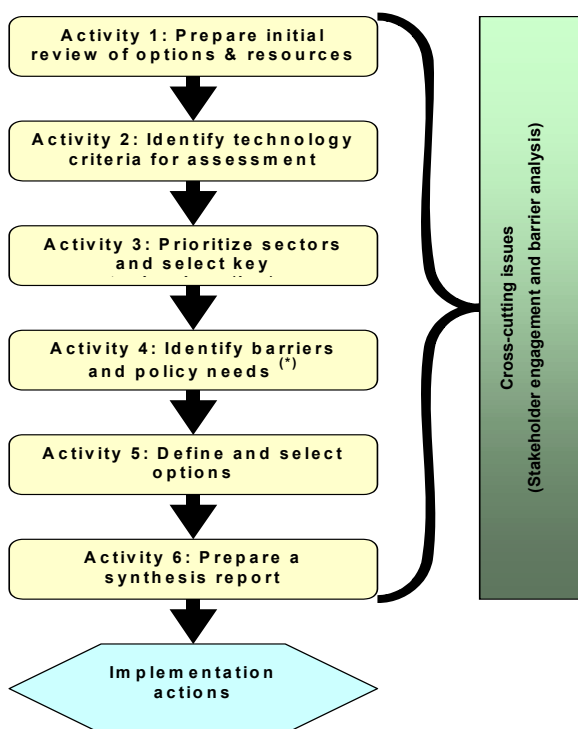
Activity 1: Prepare initial review of options & resources

Activity 2: Identify technology criteria for assessment

Activity 3: Prioritize sectors and select key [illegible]

Activity 4: Identify barriers and policy needs (*)

Activity 5: Define and select options

Activity 6: Prepare a synthesis report

Implementation actions

Cross-cutting issues
(Stakeholder engagement and barrier analysis)